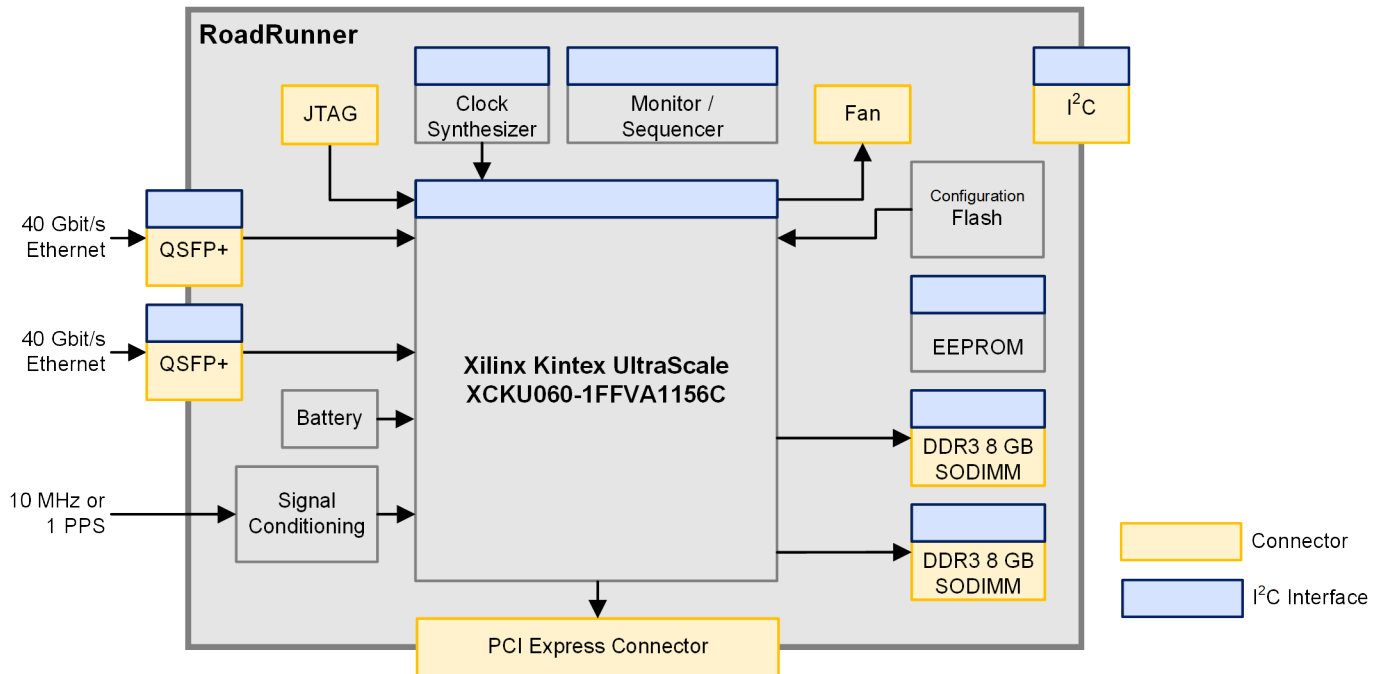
RoadRunner

JTAG

Clock Synthesizer

Monitor / Sequencer

Fan

I$^2$C

Configuration Flash

40 Gbit/s Ethernet

QSFP+

40 Gbit/s Ethernet

QSFP+

Xilinx Kintex UltraScale
XCKU060-1FFVA1156C

EEPROM

Battery

DDR3 8 GB SODIMM

10 MHz or 1 PPS

Signal Conditioning

DDR3 8 GB SODIMM

PCI Express Connector

Connector

I$^2$C Interface